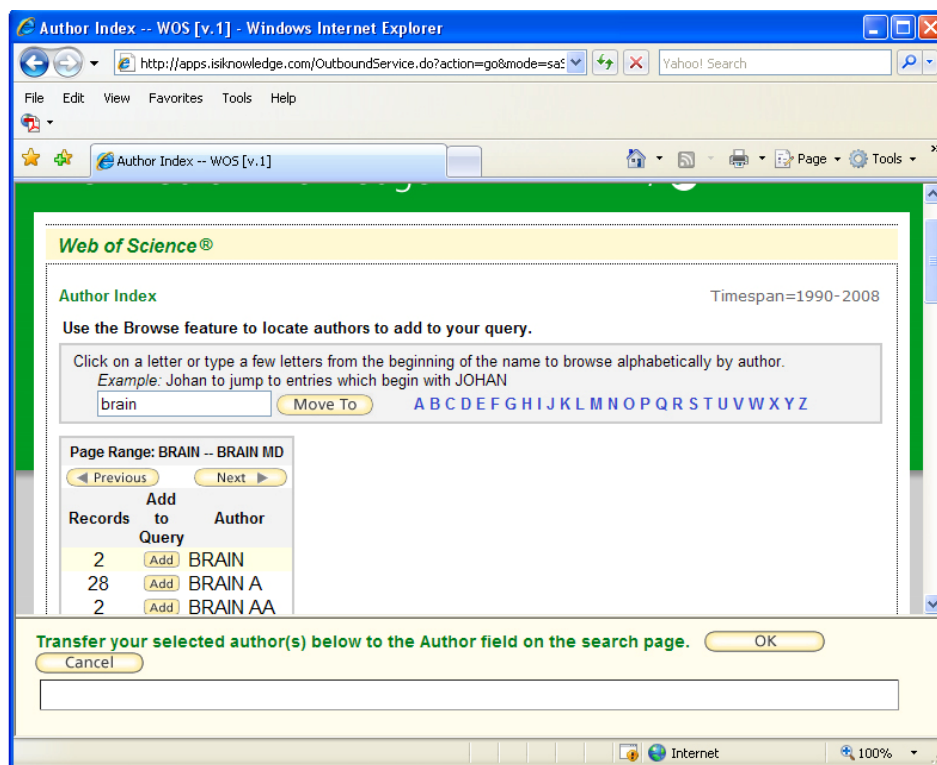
Author Index -- WOS [v.1] - Windows Internet Explorer

http://apps.isiknowledge.com/OutboundService.do?action=go&mode=sa

Yahoo! Search

File Edit View Favorites Tools Help

Author Index -- WOS [v.1]

Page Tools

Web of Science®

Author Index

Timespan=1990-2008

Use the Browse feature to locate authors to add to your query.

Click on a letter or type a few letters from the beginning of the name to browse alphabetically by author.
Example: Johan to jump to entries which begin with JOHAN

brain

Move To

A B C D E F G H I J K L M N O P Q R S T U V W X Y Z

Page Range: BRAIN -- BRAIN MD

◀ Previous

Next ▶

| Records | Add to Query | Author |
|---|---|---|
| 2 | Add | BRAIN |
| 28 | Add | BRAIN A |
| 2 | Add | BRAIN AA |

Transfer your selected author(s) below to the Author field on the search page.

OK

Cancel

Internet

100%